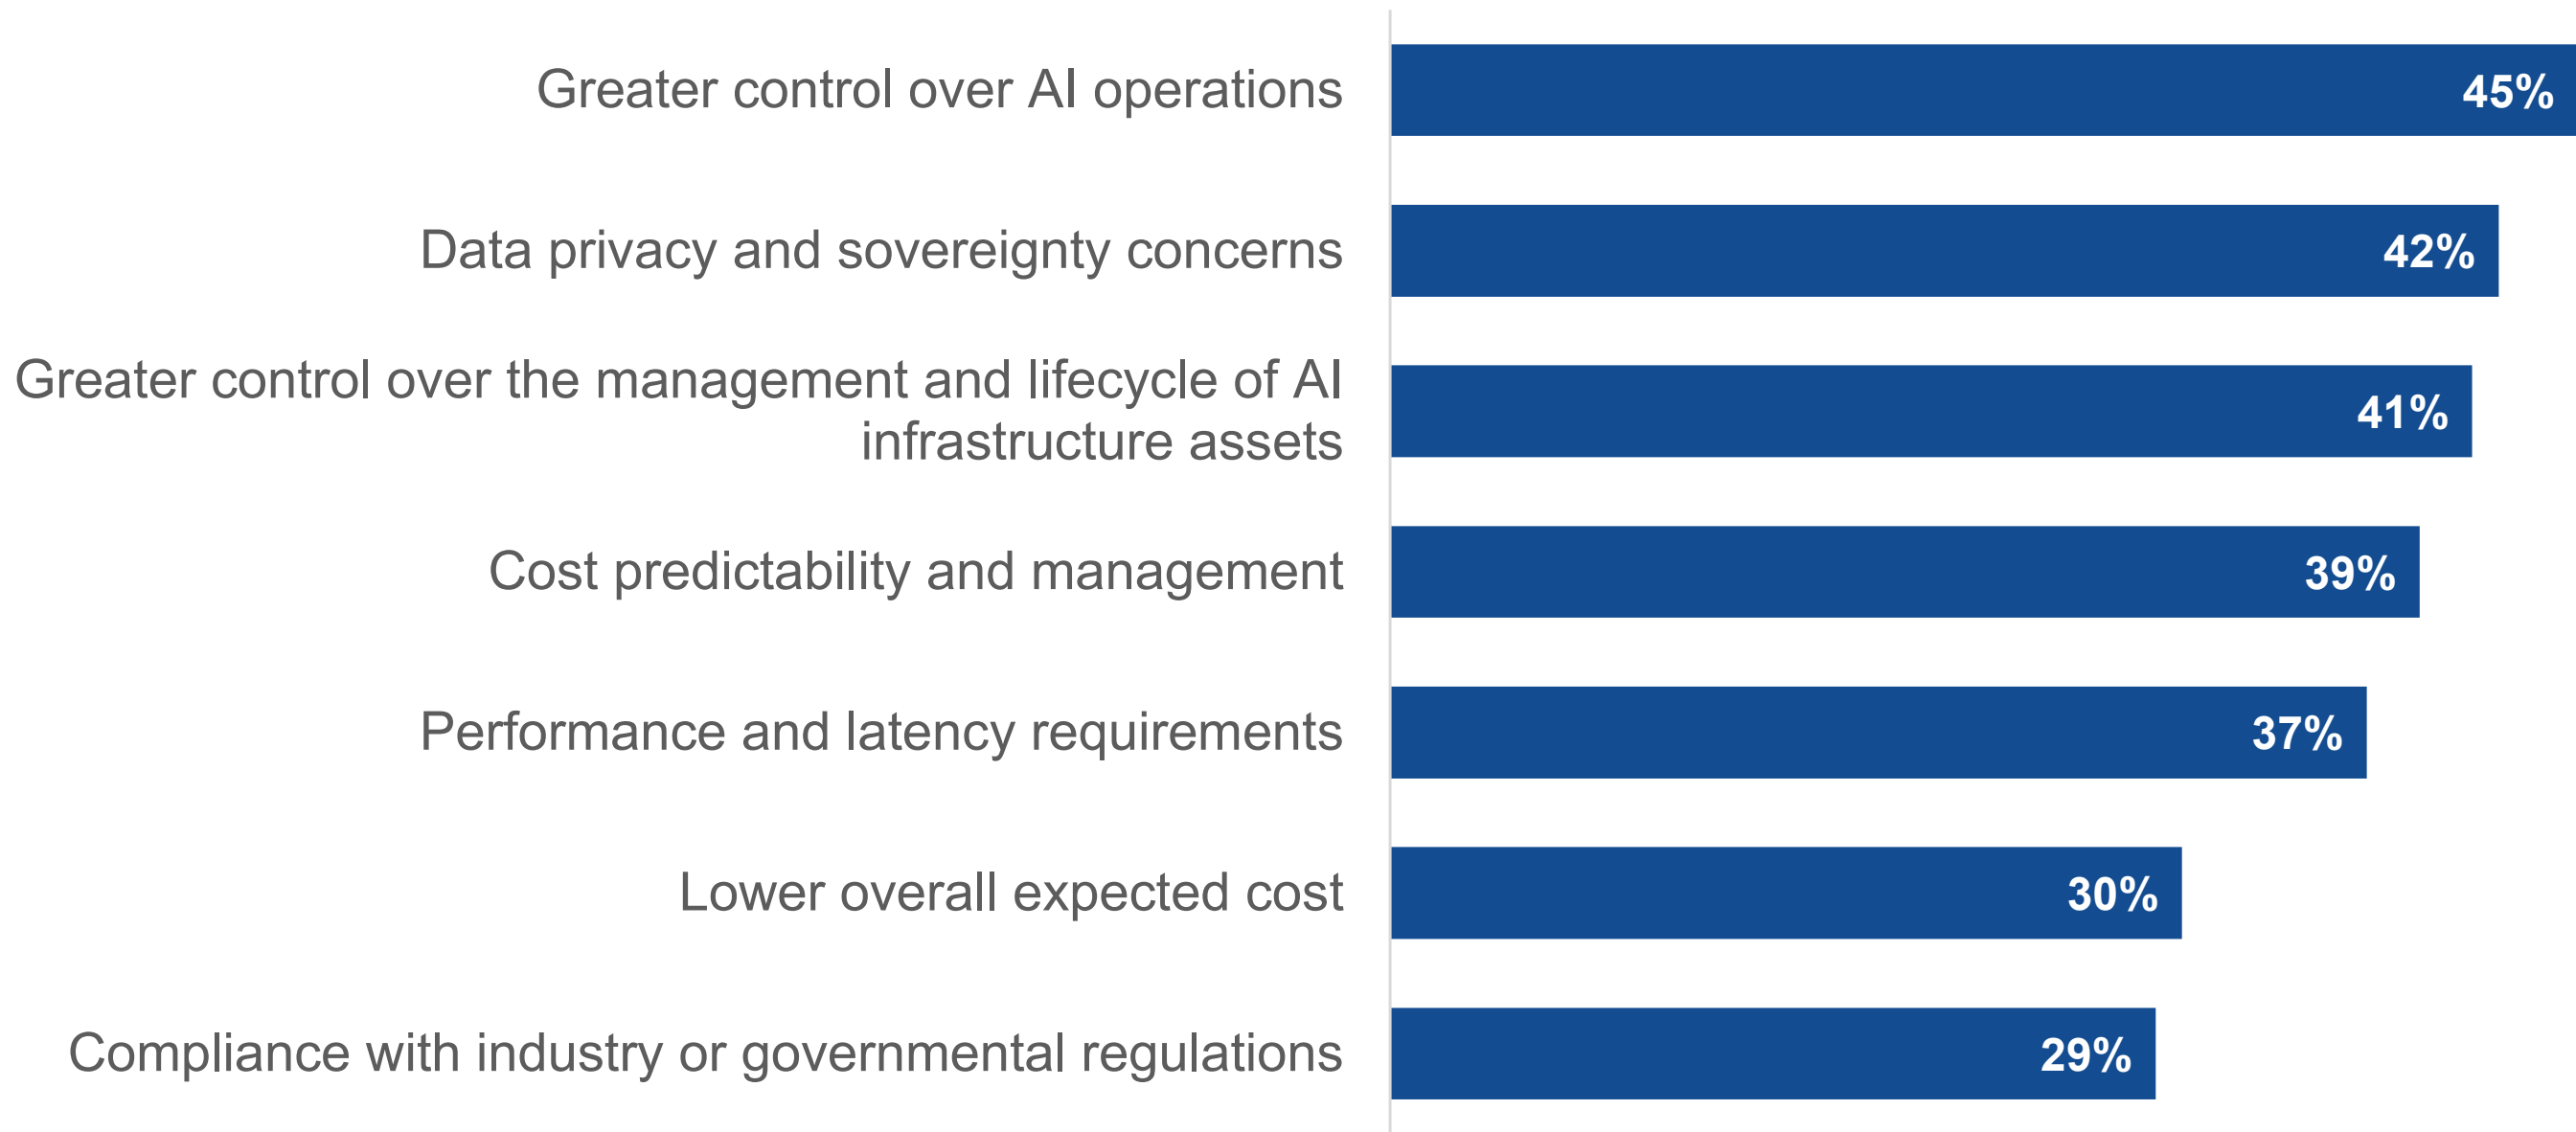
| | |
|---|---|
| Greater control over AI operations | 45% |
| Data privacy and sovereignty concerns | 42% |
| Greater control over the management and lifecycle of AI infrastructure assets | 41% |
| Cost predictability and management | 39% |
| Performance and latency requirements | 37% |
| Lower overall expected cost | 30% |
| Compliance with industry or governmental regulations | 29% |